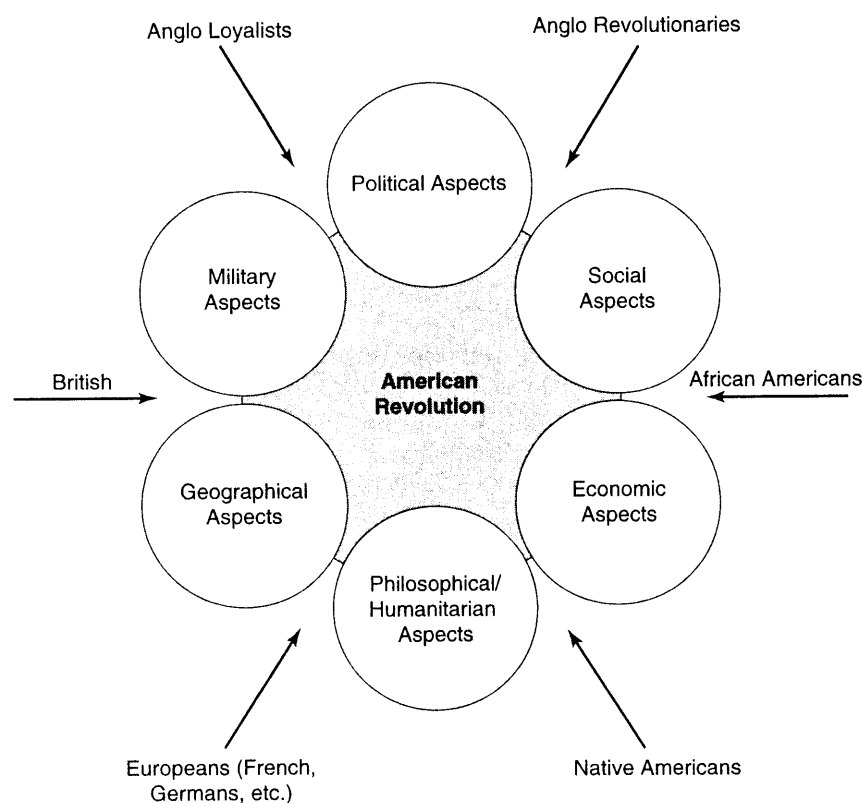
Anglo Loyalists

Anglo Revolutionaries

Political Aspects

Military Aspects

Social Aspects

British

American Revolution

African Americans

Geographical Aspects

Economic Aspects

Philosophical/ Humanitarian Aspects

Europeans (French, Germans, etc.)

Native Americans